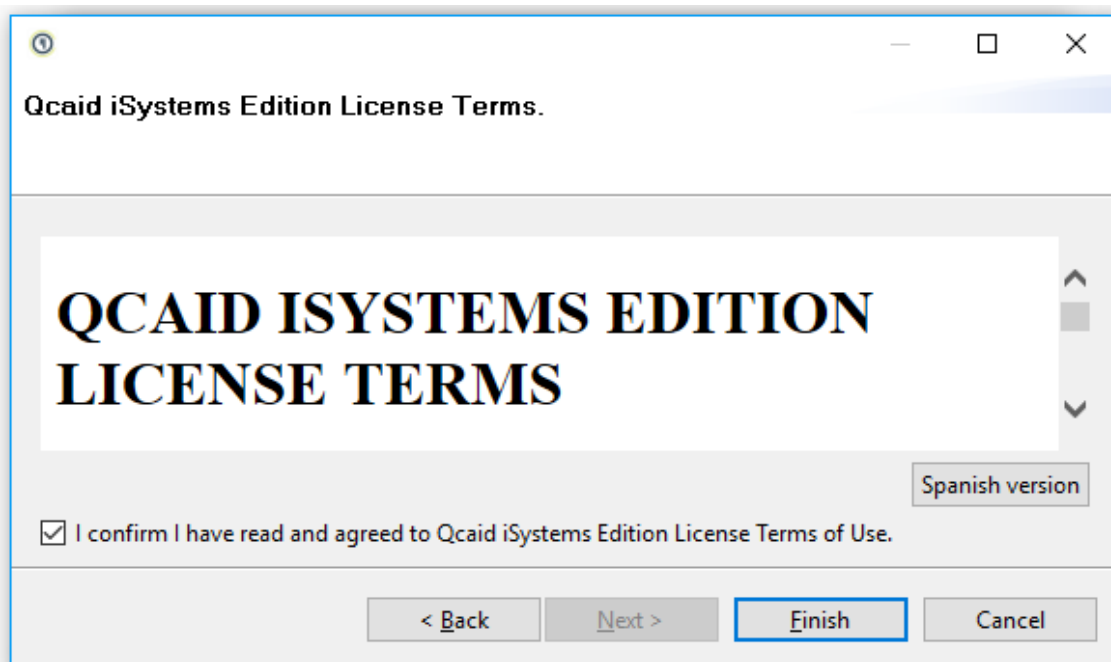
Qcaid iSystems Edition License Terms.

QCAID ISYSTEMS EDITION LICENSE TERMS

Spanish version

I confirm I have read and agreed to Qcaid iSystems Edition License Terms of Use.

< Back
Next >
Finish
Cancel